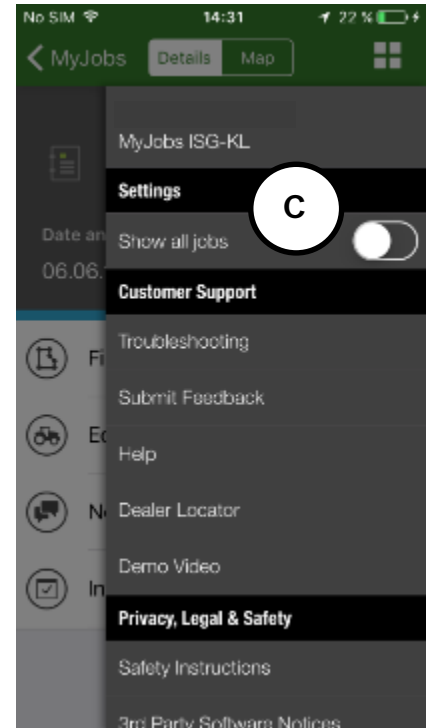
No SIM 14:31 22 %

MyJobs Details Map

MyJobs ISG-KL

Settings

C

Date an

06.06.

Show all jobs

Customer Support

Fi

Troubleshooting

Submit Feedback

Ec

Help

Ne

Dealer Locator

Demo Video

In

Privacy, Legal & Safety

Safety Instructions

3rd Party Software Notices